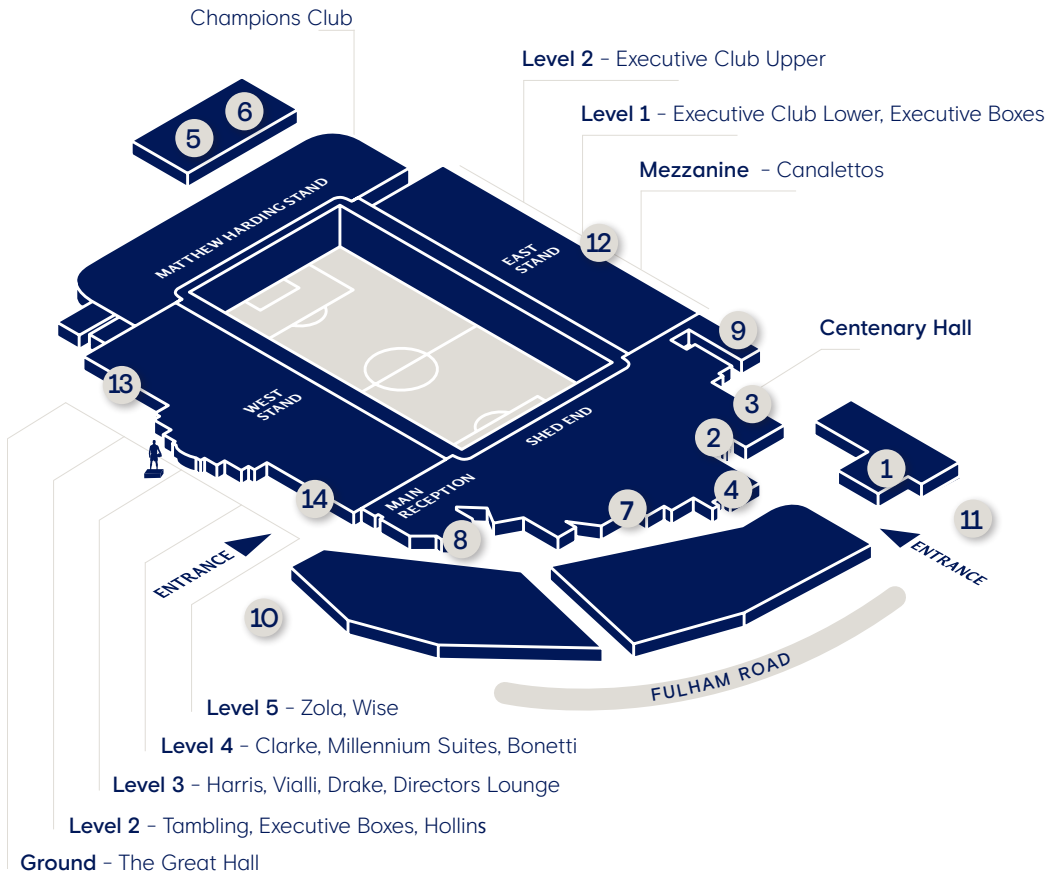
Champions Club

Level 2 - Executive Club Upper

Level 1 - Executive Club Lower, Executive Boxes

Mezzanine - Canalettos

5 6

MATTHEW HARDING STAND

EAST STAND

12

9

Centenary Hall

3

13

WEST STAND

SHED END

2

1

4

14

MAIN RECEPTION

7

8

11

ENTRANCE

ENTRANCE

10

FULHAM ROAD

Level 5 - Zola, Wise

Level 4 - Clarke, Millennium Suites, Bonetti

Level 3 - Harris, Vialli, Drake, Directors Lounge

Level 2 - Tambling, Executive Boxes, Hollins

Ground - The Great Hall